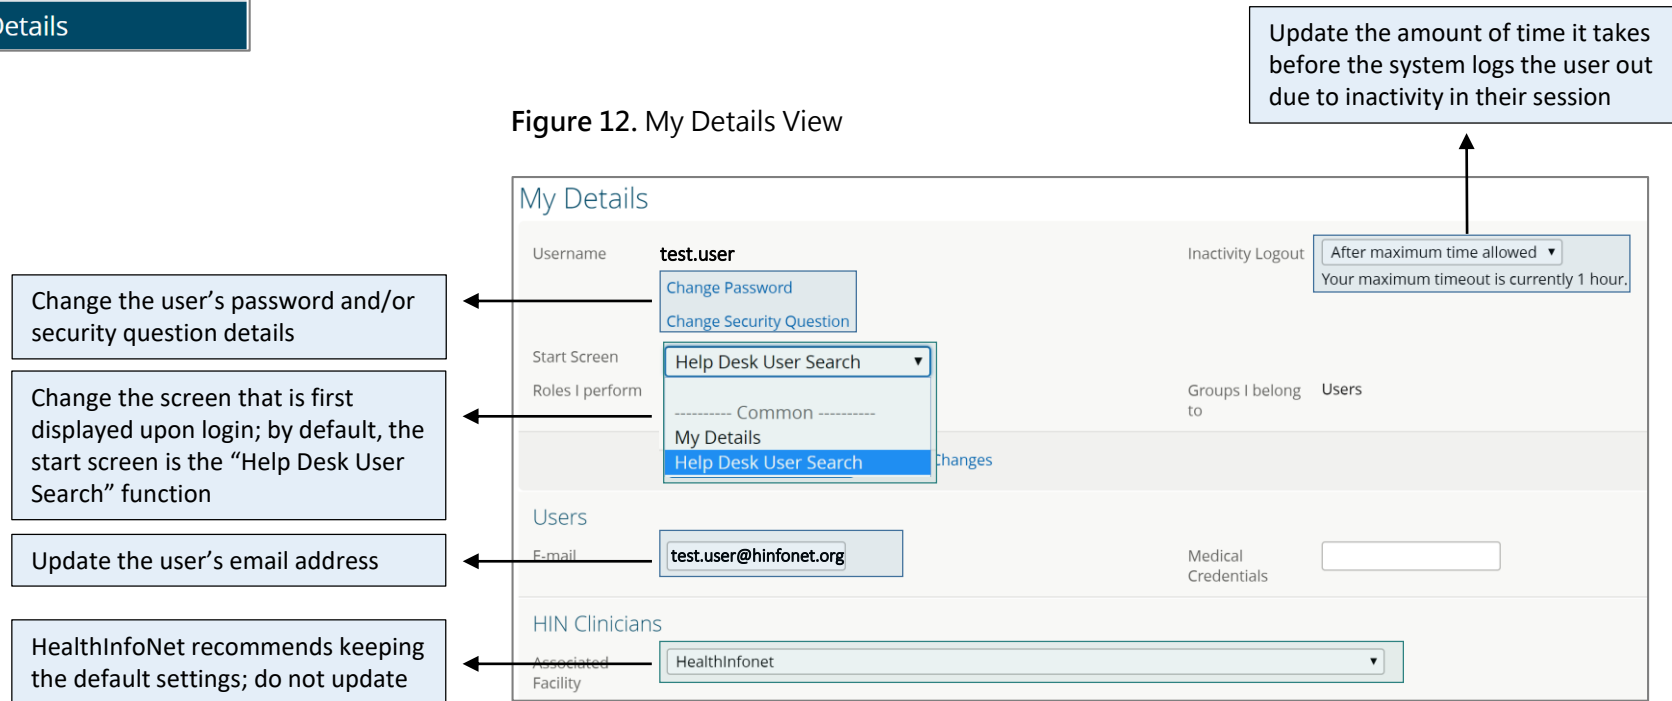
etails

Update the amount of time it takes before the system logs the user out due to inactivity in their session

**Figure 12.** My Details View

My Details

Username test.user

Change Password

Change Security Question

Inactivity Logout After maximum time allowed

Your maximum timeout is currently 1 hour.

Change the user's password and/or security question details

Start Screen Help Desk User Search

Roles I perform

---------- Common ----------

My Details

Help Desk User Search

hanges

Groups I belong to Users

Change the screen that is first displayed upon login; by default, the start screen is the "Help Desk User Search" function

Users

E-mail test.user@hinfonet.org

Medical Credentials

Update the user's email address

HIN Clinicians

Associated Facility HealthInfonet

HealthInfoNet recommends keeping the default settings; do not update